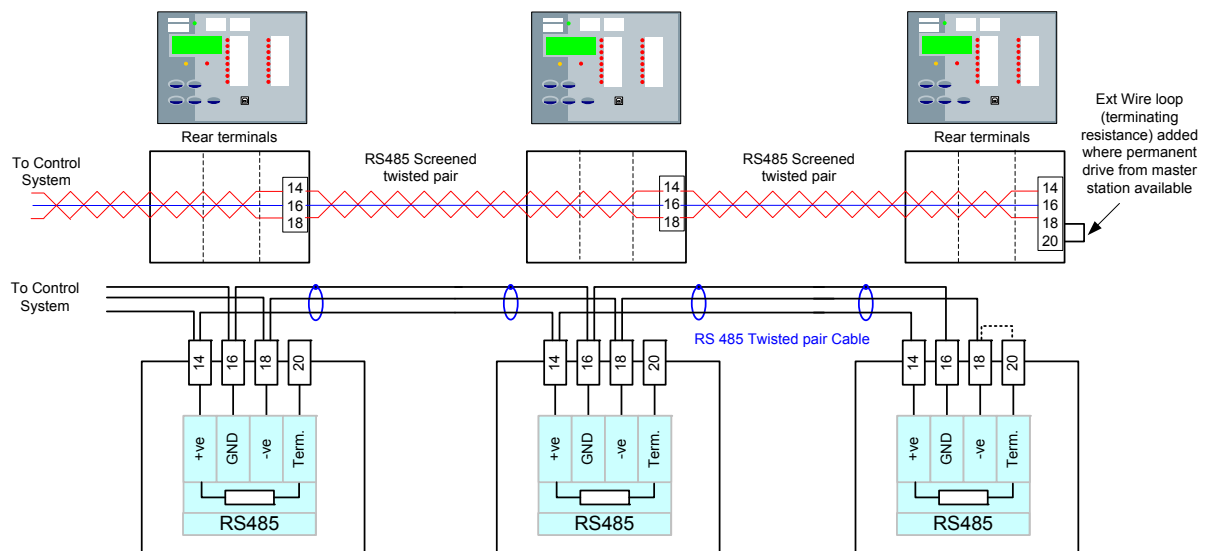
Rear terminals

Rear terminals

To Control System

RS485 Screened twisted pair

RS485 Screened twisted pair

Ext Wire loop (terminating resistance) added where permanent drive from master station available

14
16
18

14
16
18

14
16
18
20

To Control System

RS 485 Twisted pair Cable

14
16
18
20

+ve
GND
-ve
Term.

RS485

14
16
18
20

+ve
GND
-ve
Term.

RS485

14
16
18
20

+ve
GND
-ve
Term.

RS485